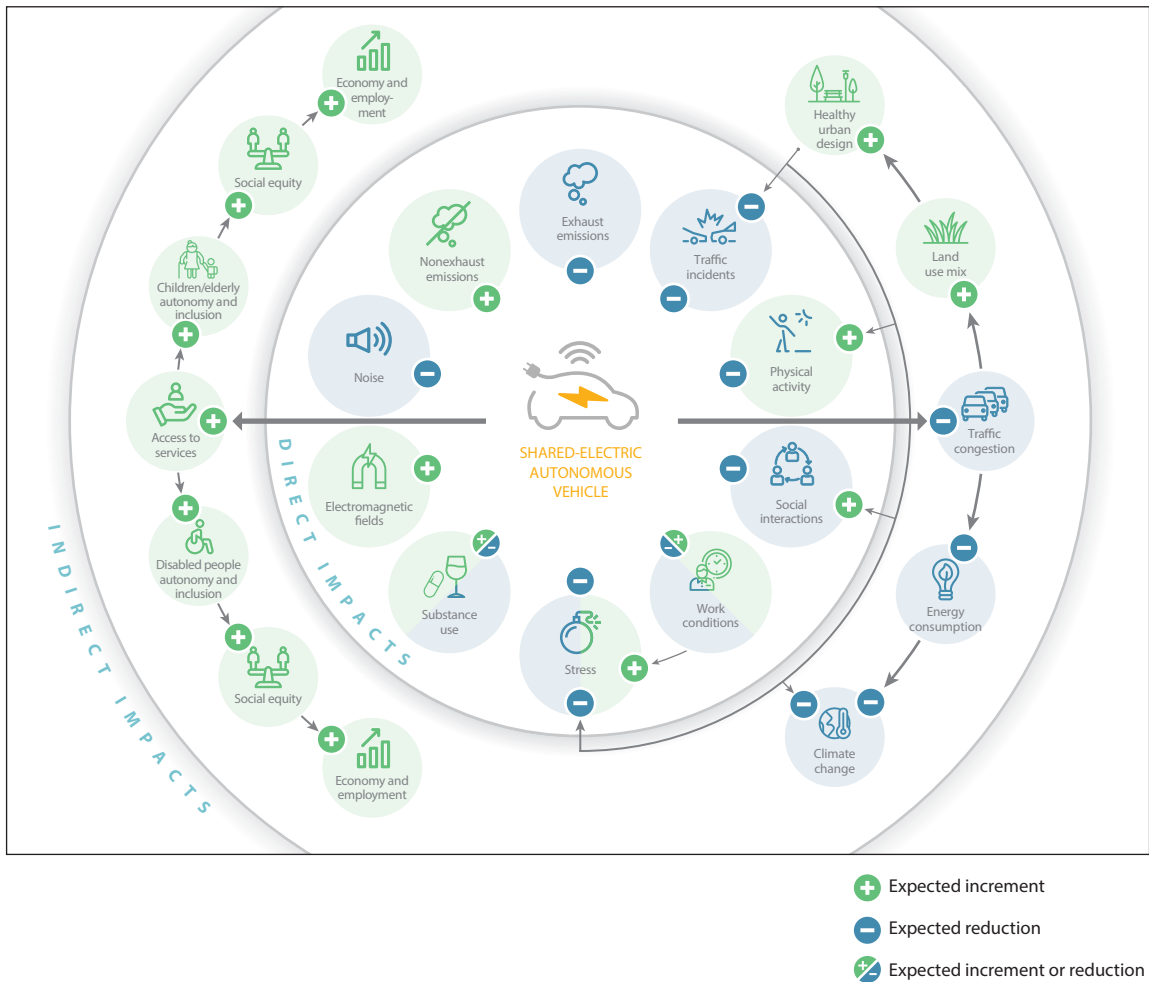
Economy and employment

Social equity

Children/elderly autonomy and inclusion

Access to services

Disabled people autonomy and inclusion

Social equity

Economy and employment

INDIRECT IMPACTS

DIRECT IMPACTS

Exhaust emissions

Nonexhaust emissions

Traffic incidents

Noise

Physical activity

SHARED-ELECTRIC AUTONOMOUS VEHICLE

Electromagnetic fields

Social interactions

Substance use

Work conditions

Stress

Healthy urban design

Land use mix

Traffic congestion

Energy consumption

Climate change

Expected increment

Expected reduction

Expected increment or reduction